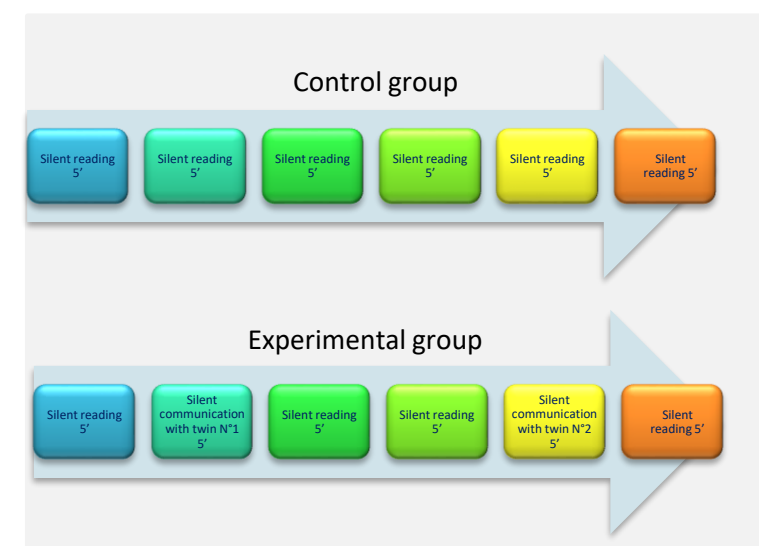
Control group

Silent reading 5’

Silent reading 5’

Silent reading 5’

Silent reading 5’

Silent reading 5’

Silent reading 5’

Experimental group

Silent reading 5’

Silent communication with twin N°1 5’

Silent reading 5’

Silent reading 5’

Silent communication with twin N°2 5’

Silent reading 5’